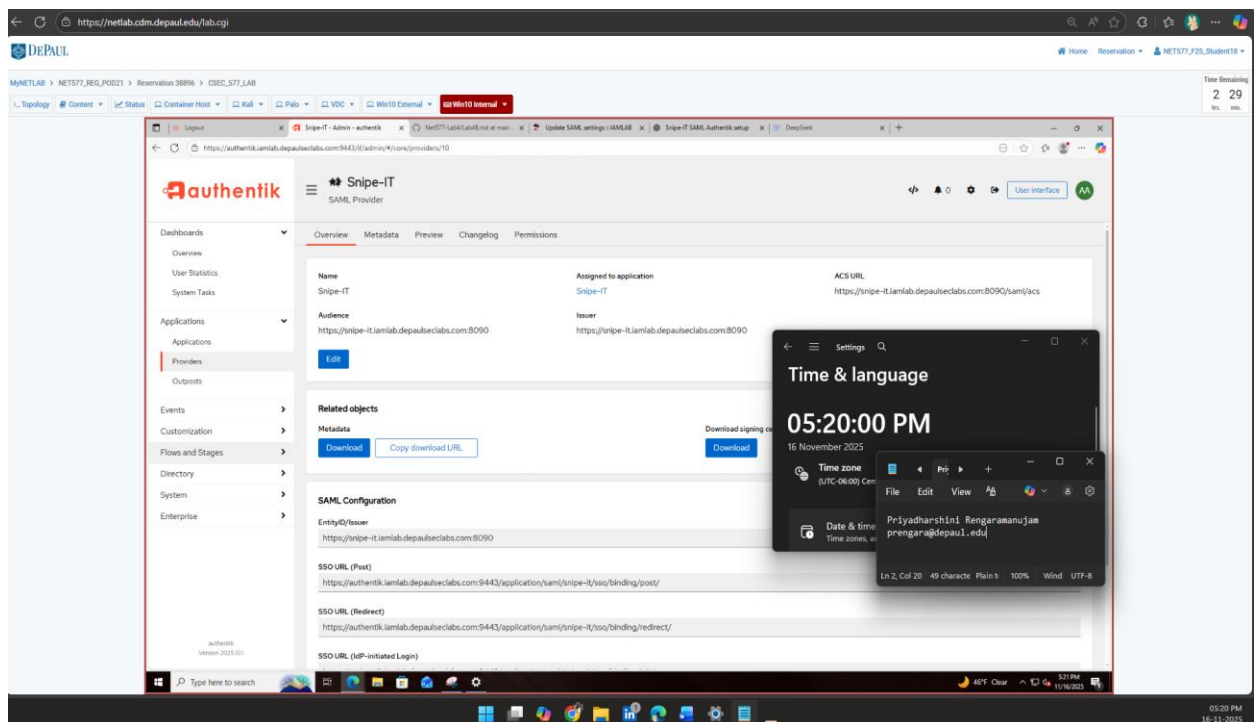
https://netlab.cdm.depaul.edu/lab.cgi

DEPAUL

Home Reservation NETS77_F25_Student18

MyNETLAB > NETS77_REG_POD21 > Reservation 38896 > CSEC_577_LAB

Time Remaining
2 29
hrs. min.

Topology Content Status Container Host Kali Palo VDC Win10 External Win10 Internal

Logout | Snipe-IT - Admin - authentik | Net577-Lab4/Lab48.md at main | Update SAML settings :: IAMLAB | Snipe-IT SAML Authentik setup | DeepSeek

https://authentik.iamlab.depaulseclabs.com:9443/if/admin/#/core/providers/10

authentik

Snipe-IT
SAML Provider

User interface AA

Dashboards
Overview
User Statistics
System Tasks
Applications
Applications
Providers
Outposts
Events
Customization
Flows and Stages
Directory
System
Enterprise

authentik
Version 2025.10.1

Overview Metadata Preview Changelog Permissions

Name
Snipe-IT

Assigned to application
Snipe-IT

ACS URL
https://snipe-it.iamlab.depaulseclabs.com:8090/saml/acs

Audience
https://snipe-it.iamlab.depaulseclabs.com:8090

Issuer
https://snipe-it.iamlab.depaulseclabs.com:8090

Edit

Related objects

Metadata
Download Copy download URL

Download signing ce
Download

SAML Configuration

EntityID/Issuer
https://snipe-it.iamlab.depaulseclabs.com:8090

SSO URL (Post)
https://authentik.iamlab.depaulseclabs.com:9443/application/saml/snipe-it/sso/binding/post/

SSO URL (Redirect)
https://authentik.iamlab.depaulseclabs.com:9443/application/saml/snipe-it/sso/binding/redirect/

SSO URL (IdP-initiated Login)

Settings
Time & language
05:20:00 PM
16 November 2025
Time zone
(UTC-06:00) Cen
Date & time
Time zones, a

Pri
File Edit View
Priyadharshini Rengaramanujam
prengara@depaul.edu
Ln 2, Col 20 49 characte Plain t 100% Wind UTF-8

Type here to search
46°F Clear 5:21 PM 11/16/2025

05:20 PM
16-11-2025